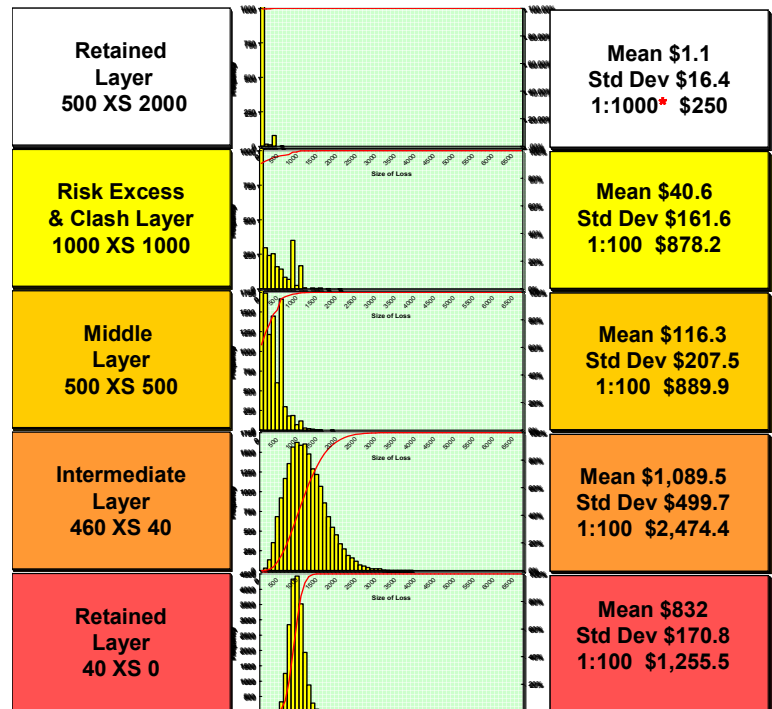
Retained Layer 500 XS 2000

Mean $1.1
Std Dev $16.4
1:1000* $250

Size of Loss

Risk Excess & Clash Layer 1000 XS 1000

Mean $40.6
Std Dev $161.6
1:100 $878.2

Size of Loss

Middle Layer 500 XS 500

Mean $116.3
Std Dev $207.5
1:100 $889.9

Size of Loss

Intermediate Layer 460 XS 40

Mean $1,089.5
Std Dev $499.7
1:100 $2,474.4

Size of Loss

Retained Layer 40 XS 0

Mean $832
Std Dev $170.8
1:100 $1,255.5